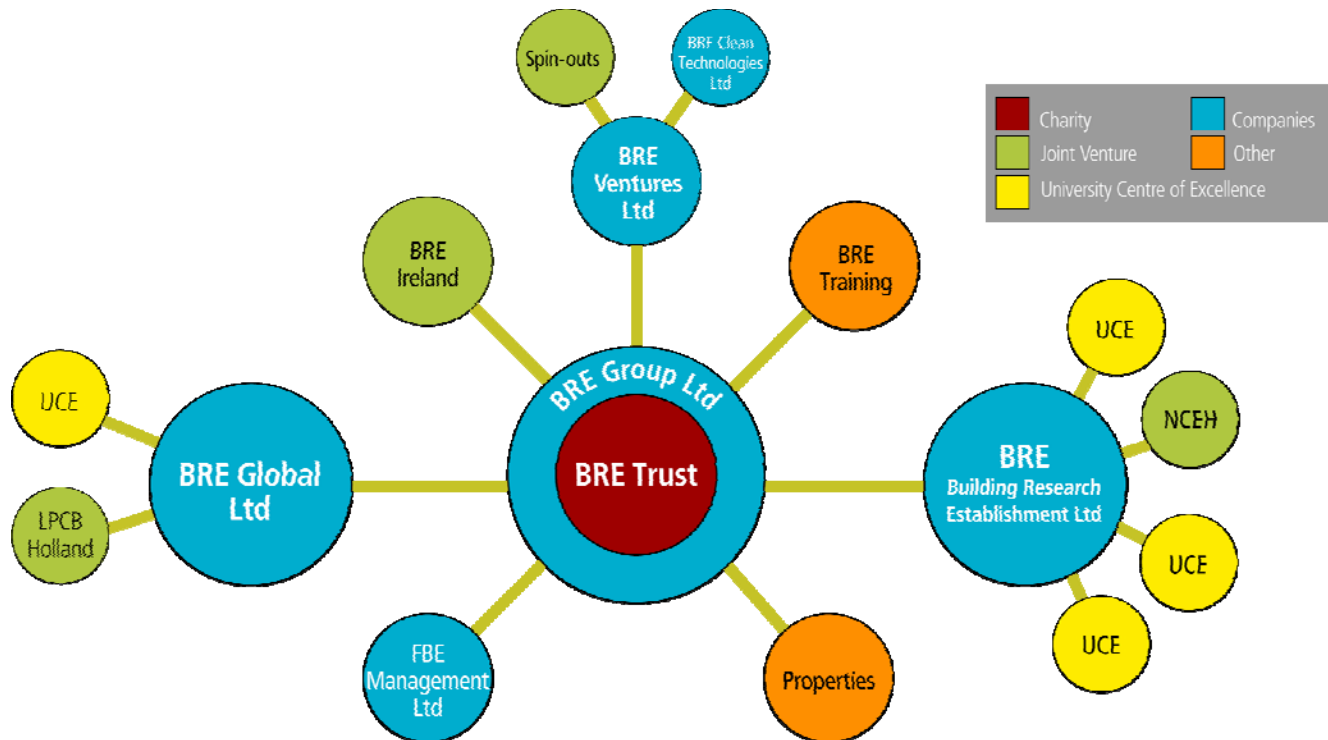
Spin-outs

BRE Clean Technologies Ltd

Charity
Companies
Joint Venture
Other
University Centre of Excellence

BRE Ventures Ltd

BRE Ireland

BRE Training

UCE

BRE Group Ltd

BRE Trust

UCE

NCEH

BRE Global Ltd

BRE Building Research Establishment Ltd

LPCB Holland

UCE

UCE

FBE Management Ltd

Properties